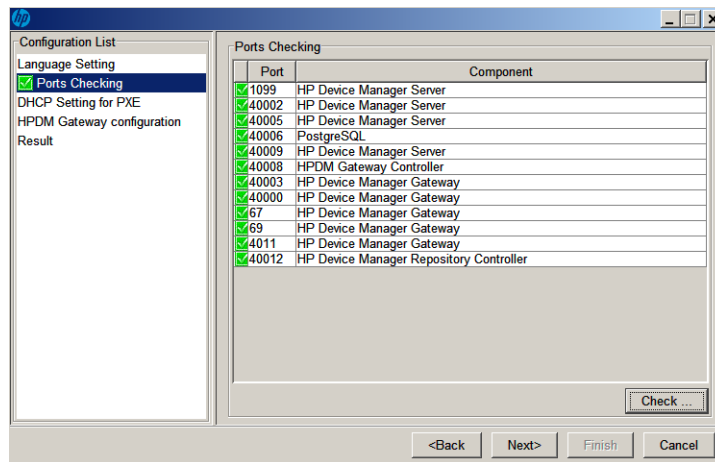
Configuration List
Language Setting
Ports Checking
DHCP Setting for PXE
HPDM Gateway configuration
Result

Ports Checking

| Port | Component |
|---|---|
| 1099 | HP Device Manager Server |
| 40002 | HP Device Manager Server |
| 40005 | HP Device Manager Server |
| 40006 | PostgreSQL |
| 40009 | HP Device Manager Server |
| 40008 | HPDM Gateway Controller |
| 40003 | HP Device Manager Gateway |
| 40000 | HP Device Manager Gateway |
| 67 | HP Device Manager Gateway |
| 69 | HP Device Manager Gateway |
| 4011 | HP Device Manager Gateway |
| 40012 | HP Device Manager Repository Controller |

Check ...

<Back Next> Finish Cancel